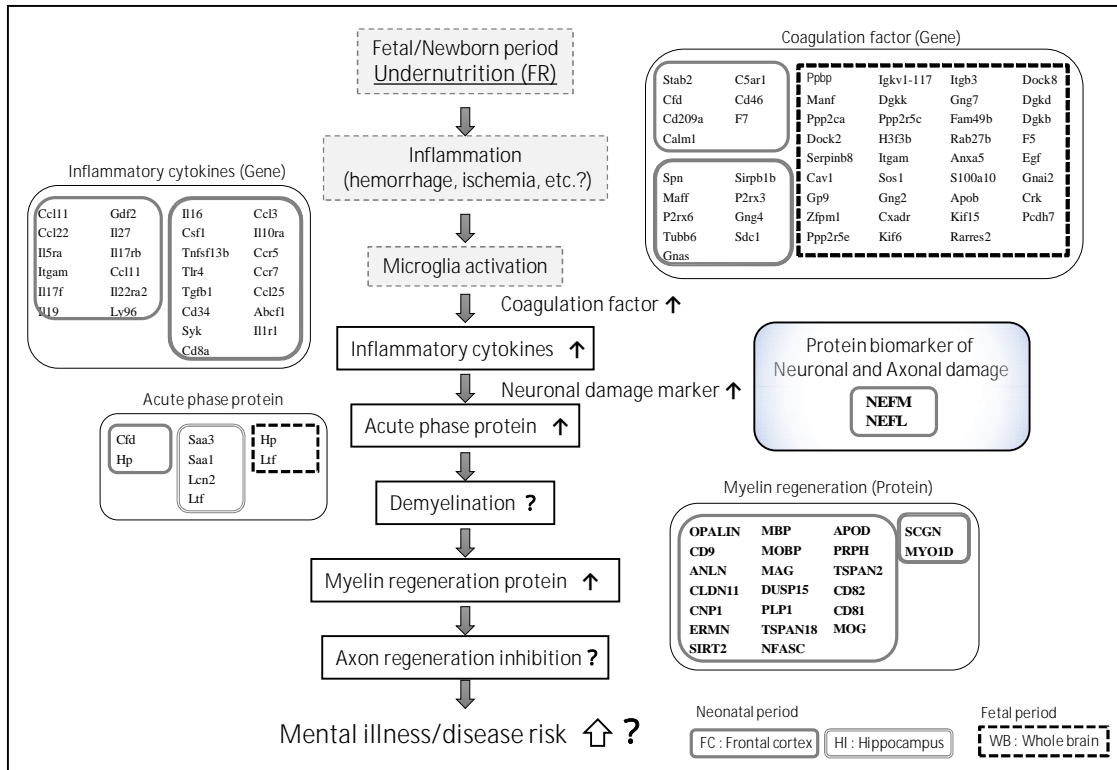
Fetal/Newborn period
Undernutrition (FR)

Inflammation
(hemorrhage, ischemia, etc.?)

Microglia activation

Coagulation factor ↑

Inflammatory cytokines ↑

Neuronal damage marker ↑

Acute phase protein ↑

Demyelination ?

Myelin regeneration protein ↑

Axon regeneration inhibition ?

Mental illness/disease risk ⇧ ?

Coagulation factor (Gene)

Stab2 C5ar1
Cfd Cd46
Cd209a F7
Calm1

Spn Sirpb1b
Maff P2rx3
P2rx6 Gng4
Tubb6 Sdc1
Gnas

Ppbp Igkv1-117 Itgb3 Dock8
Manf Dgkk Gng7 Dgkd
Ppp2ca Ppp2r5c Fam49b Dgkb
Dock2 H3f3b Rab27b F5
Serpinb8 Itgam Anxa5 Egf
Cav1 Sos1 S100a10 Gnai2
Gp9 Gng2 Apob Crk
Zfpm1 Cxadr Kif15 Pcdh7
Ppp2r5e Kif6 Rarres2

Inflammatory cytokines (Gene)

Ccl11 Gdf2
Ccl22 Il27
Il5ra Il17rb
Itgam Ccl11
Il17f Il22ra2
Il19 Ly96

Il16 Ccl3
Csf1 Il10ra
Tnfsf13b Ccr5
Tlr4 Ccr7
Tgfb1 Ccl25
Cd34 Abcf1
Syk Il1r1
Cd8a

Protein biomarker of
Neuronal and Axonal damage
NEFM
NEFL

Acute phase protein

Cfd
Hp

Saa3
Saa1
Lcn2
Ltf

Hp
Ltf

Myelin regeneration (Protein)

OPALIN MBP APOD
CD9 MOBP PRPH
ANLN MAG TSPAN2
CLDN11 DUSP15 CD82
CNP1 PLP1 CD81
ERMN TSPAN18 MOG
SIRT2 NFASC

SCGN
MYO1D

Neonatal period
FC : Frontal cortex
HI : Hippocampus

Fetal period
WB : Whole brain